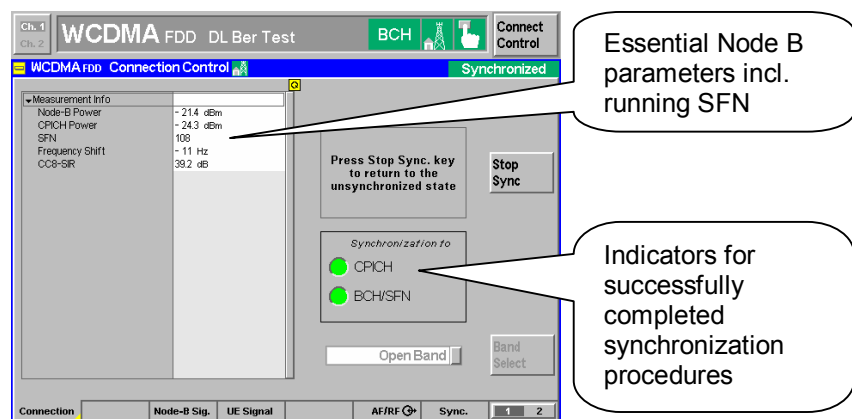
Ch. 1
Ch. 2
WCDMA FDD DL Ber Test
BCH
Connect Control

WCDMA FDD Connection Control
Synchronized

Essential Node B parameters incl. running SFN

| Measurement Info | |
|---|---|
| Node-B Power | - 21.4 dBm |
| CPICH Power | - 24.3 dBm |
| SFN | 108 |
| Frequency Shift | - 11 Hz |
| CC8-SIR | 39.2 dB |

Press Stop Sync. key to return to the unsynchronized state

Stop Sync

Synchronization to
CPICH
BCH/SFN

Indicators for successfully completed synchronization procedures

Open Band
Band Select

Connection
Node-B Sig.
UE Signal
AF/RF
Sync.
1
2